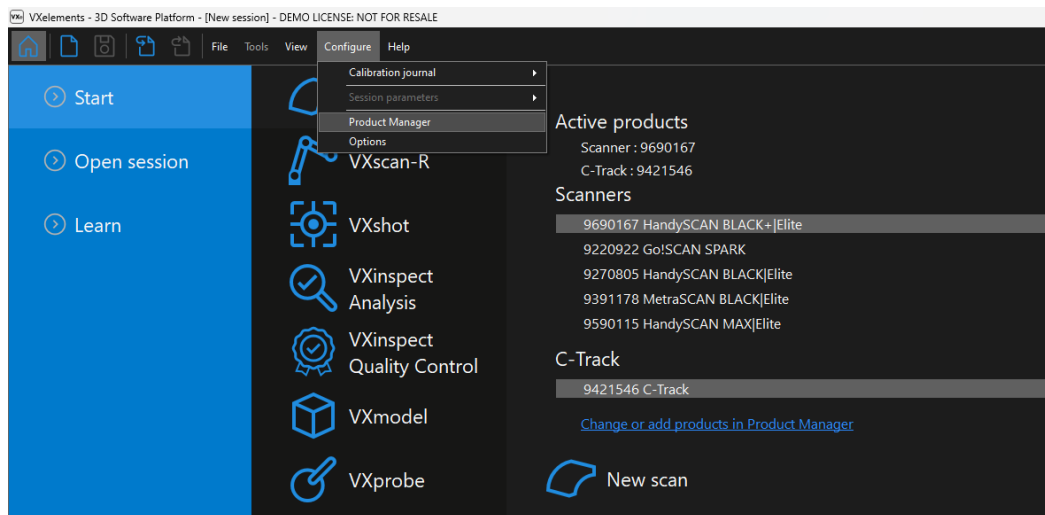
VXelements - 3D Software Platform - [New session] - DEMO LICENSE: NOT FOR RESALE

File Tools View Configure Help

Calibration journal
Session parameters
Product Manager
Options

Start

Open session

Learn

VXscan-R

VXshot

VXinspect Analysis

VXinspect Quality Control

VXmodel

VXprobe

Active products
Scanner : 9690167
C-Track : 9421546

Scanners
9690167 HandySCAN BLACK+|Elite
9220922 Go!SCAN SPARK
9270805 HandySCAN BLACK|Elite
9391178 MetraSCAN BLACK|Elite
9590115 HandySCAN MAX|Elite

C-Track
9421546 C-Track

Change or add products in Product Manager

New scan